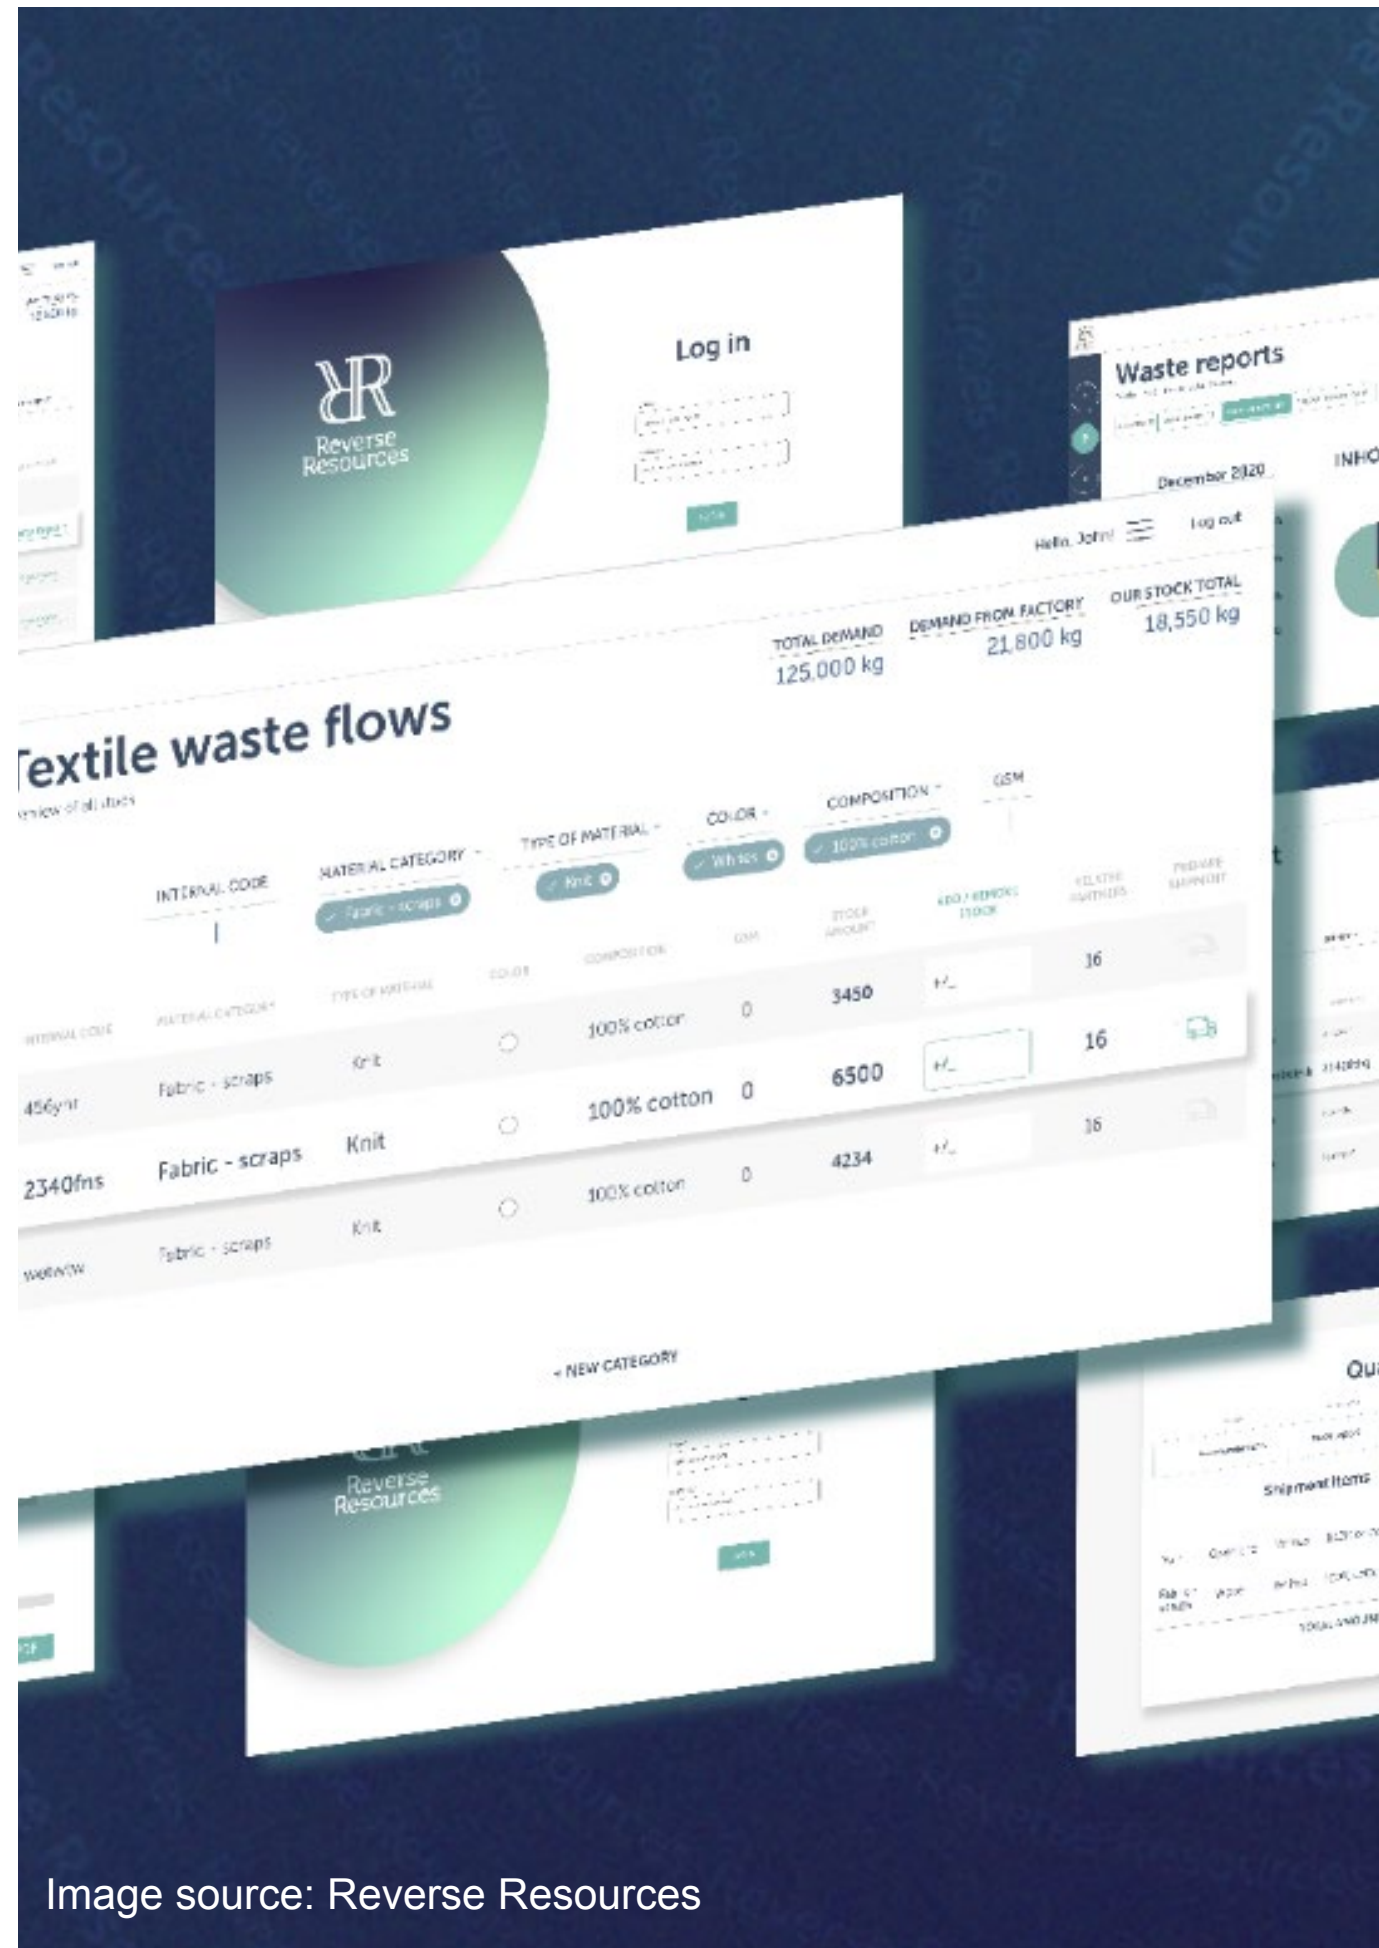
Reverse Resources

Log in

Waste reports

December 2020

INHO

Hello, John! Log out

TOTAL DEMAND
125,000 kg

DEMAND FROM FACTORY
21,800 kg

OUR STOCK TOTAL
18,550 kg

Textile waste flows

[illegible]

INTERNAL CODE

MATERIAL CATEGORY
Fabric - scraps

TYPE OF MATERIAL
Knit

COLOR
White

COMPOSITION
100% cotton

GSM

| INTERNAL CODE | MATERIAL CATEGORY | TYPE OF MATERIAL | COLOR | COMPOSITION | GSM | STOCK AMOUNT | ADD / REMOVE STOCK | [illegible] | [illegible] |
|---|---|---|---|---|---|---|---|---|---|
| 456ynt | Fabric - scraps | Knit | | 100% cotton | 0 | 3450 | +/_ | 16 | |
| 2340fns | Fabric - scraps | Knit | | 100% cotton | 0 | 6500 | +/_ | 16 | |
| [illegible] | Fabric - scraps | Knit | | 100% cotton | 0 | 4234 | +/_ | 16 | |

+ NEW CATEGORY

Reverse Resources

Qu

Shipment items

Image source: Reverse Resources